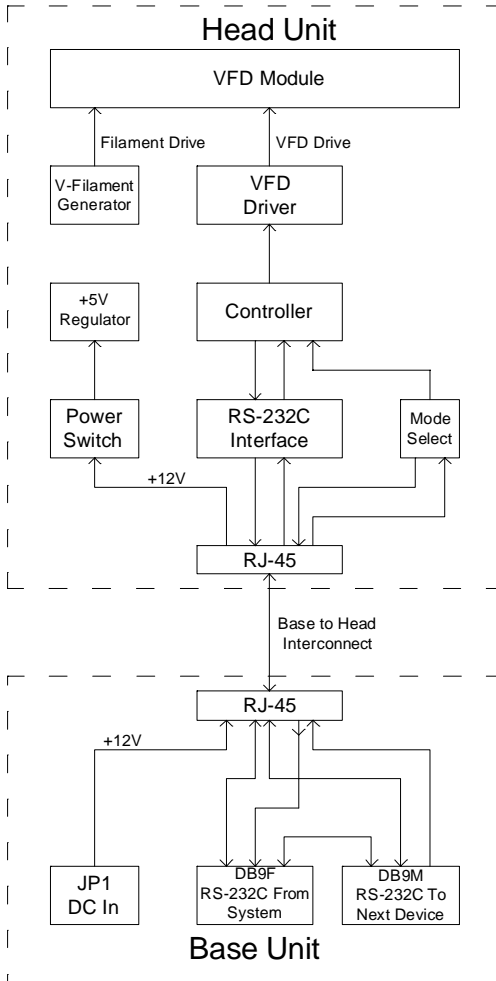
Head Unit

VFD Module

Filament Drive

VFD Drive

V-Filament Generator

VFD Driver

+5V Regulator

Controller

Power Switch

RS-232C Interface

Mode Select

+12V

RJ-45

Base to Head Interconnect

RJ-45

+12V

JP1 DC In

DB9F RS-232C From System

DB9M RS-232C To Next Device

Base Unit